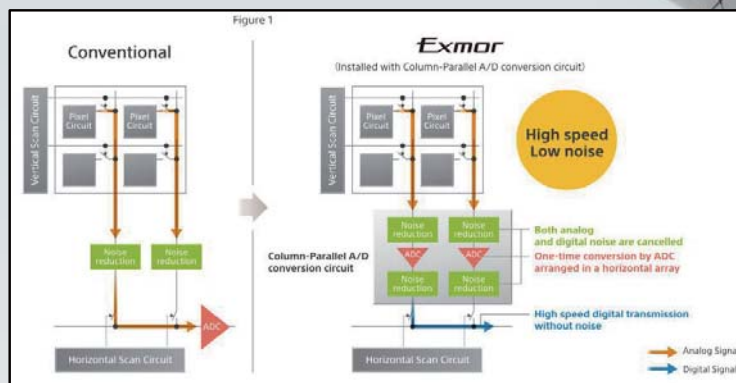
Figure 1

Conventional

Vertical Scan Circuit

Pixel Circuit

Pixel Circuit

Noise reduction

Noise reduction

ADC

Horizontal Scan Circuit

Exmor

(Installed with Column-Parallel A/D conversion circuit)

Vertical Scan Circuit

Pixel Circuit

Pixel Circuit

High speed Low noise

Column-Parallel A/D conversion circuit

Noise reduction

Noise reduction

ADC

ADC

Noise reduction

Noise reduction

Both analog and digital noise are cancelled

One-time conversion by ADC arranged in a horizontal array

High speed digital transmission without noise

Horizontal Scan Circuit

Analog Signa

Digital Signal